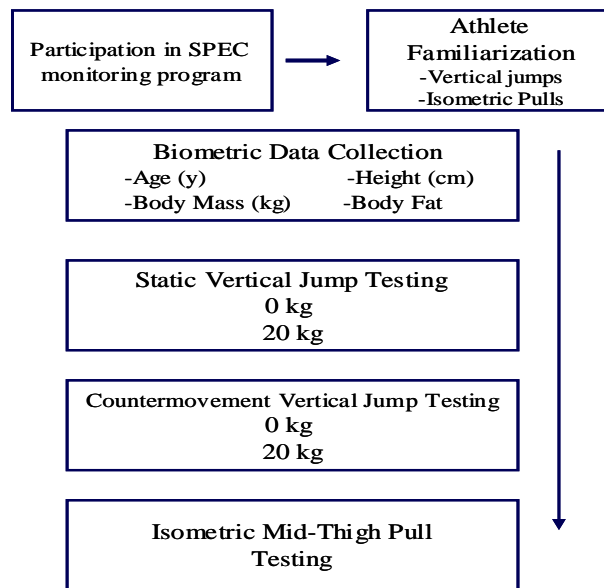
Participation in SPEC monitoring program

Athlete Familiarization
-Vertical jumps
-Isometric Pulls

Biometric Data Collection
-Age (y)
-Height (cm)
-Body Mass (kg)
-Body Fat

Static Vertical Jump Testing
0 kg
20 kg

Countermovement Vertical Jump Testing
0 kg
20 kg

Isometric Mid-Thigh Pull Testing